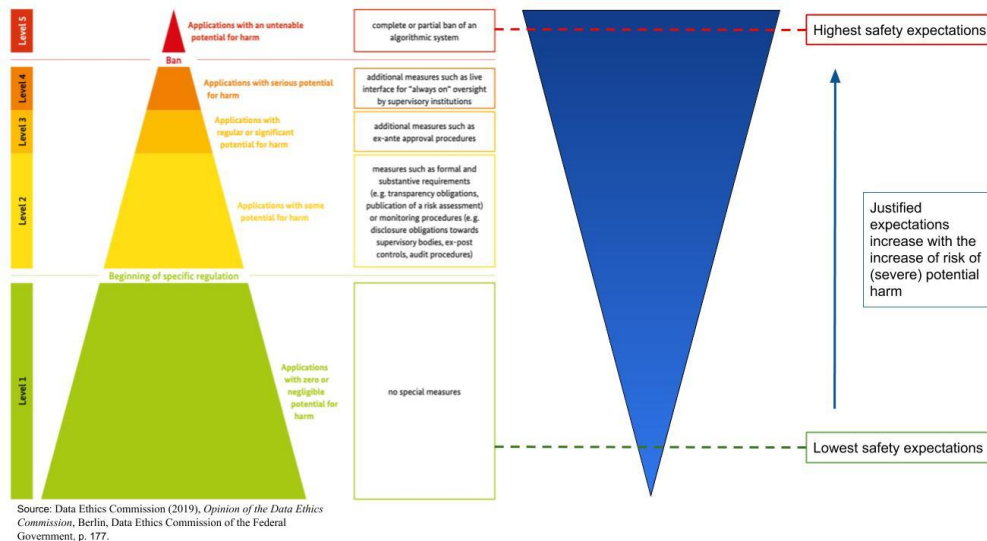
Level 5

Applications with an untenable potential for harm

complete or partial ban of an algorithmic system

Highest safety expectations

Ban

Level 4

Applications with serious potential for harm

additional measures such as live interface for "always on" oversight by supervisory institutions

Level 3

Applications with regular or significant potential for harm

additional measures such as ex-ante approval procedures

Level 2

Applications with some potential for harm

measures such as formal and substantive requirements (e.g. transparency obligations, publication of a risk assessment) or monitoring procedures (e.g. disclosure obligations towards supervisory bodies, ex-post controls, audit procedures)

Justified expectations increase with the increase of risk of (severe) potential harm

Beginning of specific regulation

Level 1

Applications with zero or negligible potential for harm

no special measures

Lowest safety expectations

Source: Data Ethics Commission (2019), *Opinion of the Data Ethics Commission*, Berlin, Data Ethics Commission of the Federal Government, p. 177.